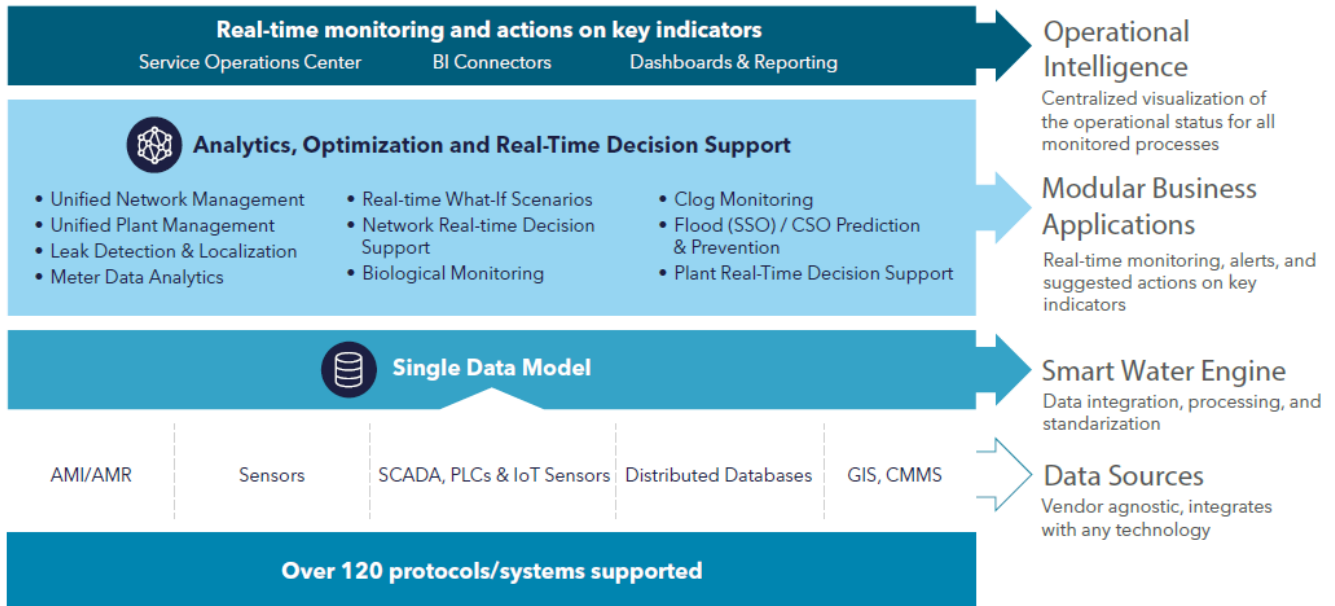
Real-time monitoring and actions on key indicators
Service Operations Center BI Connectors Dashboards & Reporting

Operational Intelligence
Centralized visualization of the operational status for all monitored processes

Analytics, Optimization and Real-Time Decision Support

• Unified Network Management
• Unified Plant Management
• Leak Detection & Localization
• Meter Data Analytics

• Real-time What-If Scenarios
• Network Real-time Decision Support
• Biological Monitoring

• Clog Monitoring
• Flood (SSO) / CSO Prediction & Prevention
• Plant Real-Time Decision Support

Modular Business Applications
Real-time monitoring, alerts, and suggested actions on key indicators

Single Data Model

Smart Water Engine
Data integration, processing, and standarization

| AMI/AMR | Sensors | SCADA, PLCs & IoT Sensors | Distributed Databases | GIS, CMMS |
|---|---|---|---|---|

Data Sources
Vendor agnostic, integrates with any technology

Over 120 protocols/systems supported